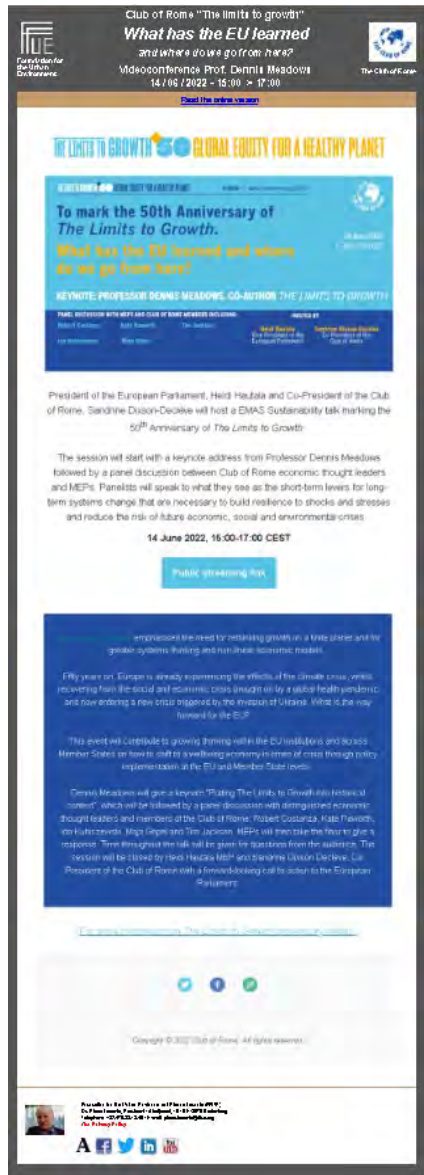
Club of Rome "The limits to growth"

What has the EU learned

and where do we go from here?

Videoconference Prof. Dennis Meadows

14 / 06 / 2022 - 15:00 > 17:00

Foundation for the Urban Environment

The Club of Rome

Read the online version

THE LIMITS TO GROWTH 50 GLOBAL EQUITY FOR A HEALTHY PLANET

To mark the 50th Anniversary of The Limits to Growth.

What has the EU learned and where do we go from here?

KEYNOTE: PROFESSOR DENNIS MEADOWS, CO-AUTHOR THE LIMITS TO GROWTH

PANEL DISCUSSION WITH MEPS AND CLUB OF ROME MEMBERS INCLUDING:

HOSTED BY

Heidi Hautala

Sandrine Dixson-Declève

President of the European Parliament, Heidi Hautala and Co-President of the Club of Rome, Sandrine Dixson-Declève will host a EMAS Sustainability talk marking the 50$^{th}$ Anniversary of The Limits to Growth.

The session will start with a keynote address from Professor Dennis Meadows followed by a panel discussion between Club of Rome economic thought leaders and MEPs. Panelists will speak to what they see as the short-term levers for long-term systems change that are necessary to build resilience to shocks and stresses and reduce the risk of future economic, social and environmental crises.

14 June 2022, 15:00-17:00 CEST

Public streaming link

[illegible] emphasised the need for rethinking growth on a finite planet and for global systems thinking and non-linear economic models.

Fifty years on, Europe is already experiencing the effects of the climate crisis, whilst recovering from the social and economic crisis brought on by a global health pandemic and now entering a new crisis triggered by the invasion of Ukraine. What is the way forward for the EU?

This event will contribute to growing thinking within the EU institutions and across Member States on how to shift to a wellbeing economy in times of crisis through policy implementation at the EU and Member State levels.

Dennis Meadows will give a keynote "Putting The Limits to Growth into historical context", which will be followed by a panel discussion with distinguished economic thought leaders and members of the Club of Rome: Robert Costanza, Kate Raworth, Ida Kubiszewski, Mga Gejeli and Tim Jackson. MEPs will then take the floor to give a response. Time throughout the talk will be given for questions from the audience. The session will be closed by Heidi Hautala MEP and Sandrine Dixson-Declève, Co-President of the Club of Rome with a forward-looking call to action to the European Parliament.

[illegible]

Copyright © 2022 Club of Rome. All rights reserved.

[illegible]